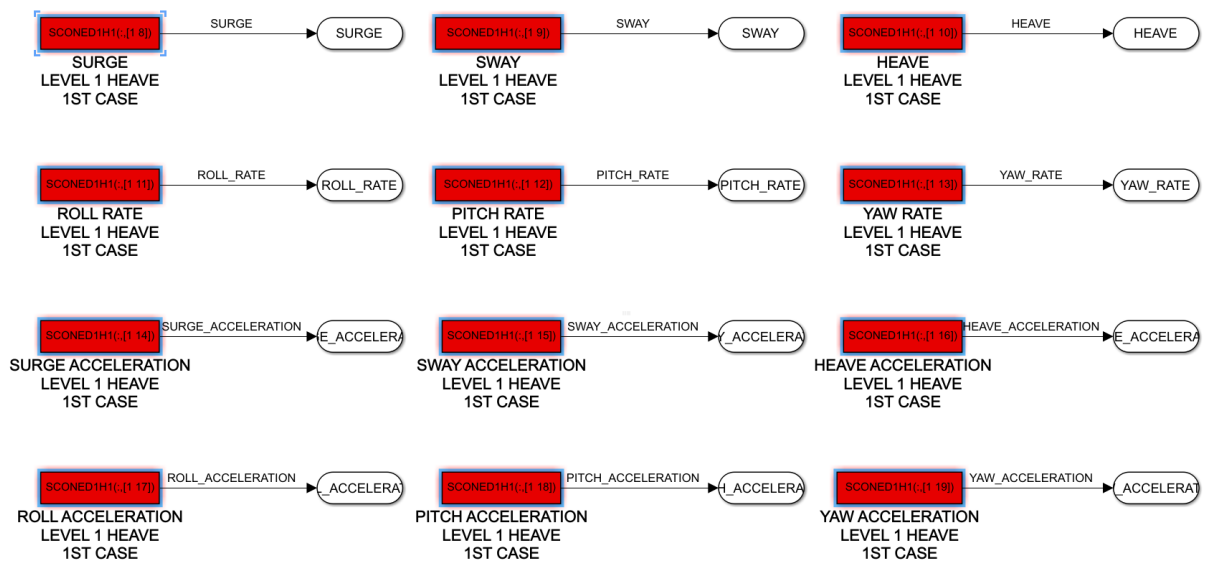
SCONED1H1(:,[1 8]) SURGE SURGE
SURGE
LEVEL 1 HEAVE
1ST CASE

SCONED1H1(:,[1 9]) SWAY SWAY
SWAY
LEVEL 1 HEAVE
1ST CASE

SCONED1H1(:,[1 10]) HEAVE HEAVE
HEAVE
LEVEL 1 HEAVE
1ST CASE

SCONED1H1(:,[1 11]) ROLL_RATE ROLL_RATE
ROLL RATE
LEVEL 1 HEAVE
1ST CASE

SCONED1H1(:,[1 12]) PITCH_RATE PITCH_RATE
PITCH RATE
LEVEL 1 HEAVE
1ST CASE

SCONED1H1(:,[1 13]) YAW_RATE YAW_RATE
YAW RATE
LEVEL 1 HEAVE
1ST CASE

SCONED1H1(:,[1 14]) SURGE_ACCELERATION E_ACCELERA
SURGE ACCELERATION
LEVEL 1 HEAVE
1ST CASE

SCONED1H1(:,[1 15]) SWAY_ACCELERATION Y_ACCELERA
SWAY ACCELERATION
LEVEL 1 HEAVE
1ST CASE

SCONED1H1(:,[1 16]) HEAVE_ACCELERATION E_ACCELERA
HEAVE ACCELERATION
LEVEL 1 HEAVE
1ST CASE

SCONED1H1(:,[1 17]) ROLL_ACCELERATION _ACCELERAT
ROLL ACCELERATION
LEVEL 1 HEAVE
1ST CASE

SCONED1H1(:,[1 18]) PITCH_ACCELERATION H_ACCELERA
PITCH ACCELERATION
LEVEL 1 HEAVE
1ST CASE

SCONED1H1(:,[1 19]) YAW_ACCELERATION _ACCELERAT
YAW ACCELERATION
LEVEL 1 HEAVE
1ST CASE